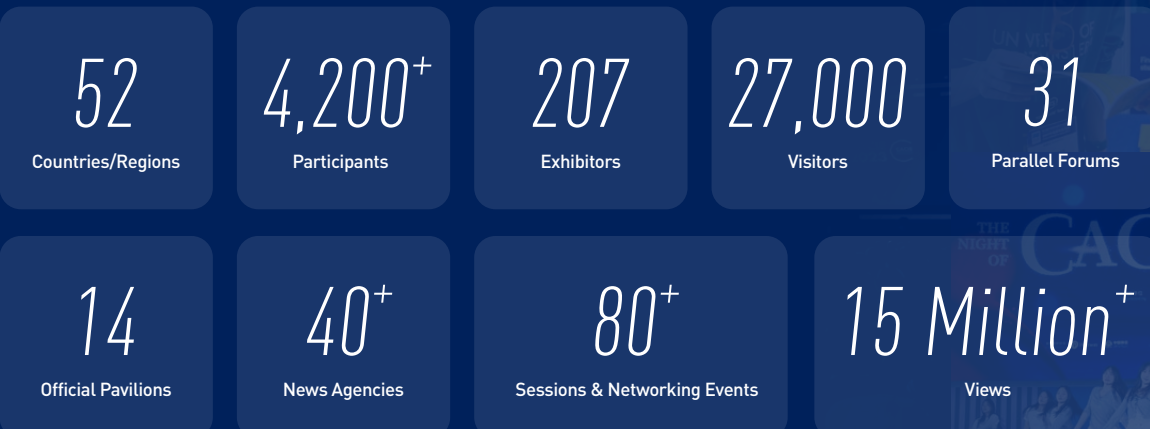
52
Countries/Regions

$4,200^+$
Participants

207
Exhibitors

27,000
Visitors

31
Parallel Forums

14
Official Pavilions

$40^+$
News Agencies

$80^+$
Sessions & Networking Events

15 Million$^+$
Views

THE NIGHT OF CAC